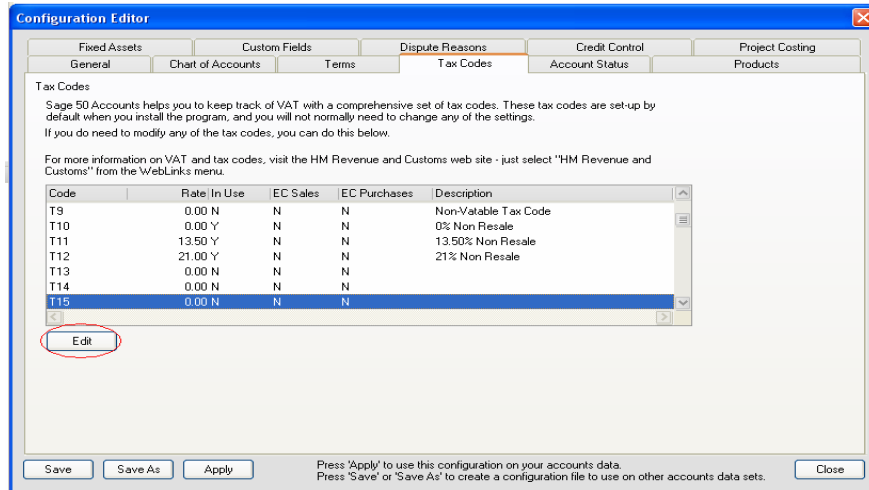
Configuration Editor

Fixed Assets | Custom Fields | Dispute Reasons | Credit Control | Project Costing
General | Chart of Accounts | Terms | Tax Codes | Account Status | Products

Tax Codes

Sage 50 Accounts helps you to keep track of VAT with a comprehensive set of tax codes. These tax codes are set-up by default when you install the program, and you will not normally need to change any of the settings.

If you do need to modify any of the tax codes, you can do this below.

For more information on VAT and tax codes, visit the HM Revenue and Customs web site - just select "HM Revenue and Customs" from the WebLinks menu.

| Code | Rate | In Use | EC Sales | EC Purchases | Description |
|---|---|---|---|---|---|
| T9 | 0.00 | N | N | N | Non-Vatable Tax Code |
| T10 | 0.00 | Y | N | N | 0% Non Resale |
| T11 | 13.50 | Y | N | N | 13.50% Non Resale |
| T12 | 21.00 | Y | N | N | 21% Non Resale |
| T13 | 0.00 | N | N | N | |
| T14 | 0.00 | N | N | N | |
| T15 | 0.00 | N | N | N | |

Edit

Save | Save As | Apply

Press 'Apply' to use this configuration on your accounts data.
Press 'Save' or 'Save As' to create a configuration file to use on other accounts data sets.

Close